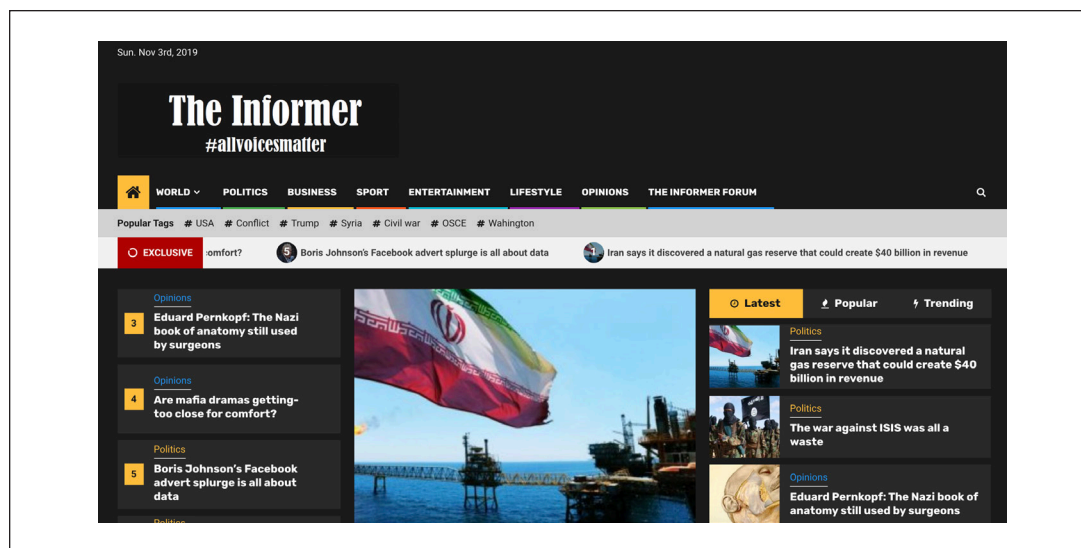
Sun. Nov 3rd, 2019

The Informer
#allvoicesmatter

WORLD POLITICS BUSINESS SPORT ENTERTAINMENT LIFESTYLE OPINIONS THE INFORMER FORUM

Popular Tags # USA # Conflict # Trump # Syria # Civil war # OSCE # Wahington

EXCLUSIVE omfort? 5 Boris Johnson's Facebook advert splurge is all about data 1 Iran says it discovered a natural gas reserve that could create $40 billion in revenue

Opinions
3 Eduard Pernkopf: The Nazi book of anatomy still used by surgeons

Opinions
4 Are mafia dramas getting-too close for comfort?

Politics
5 Boris Johnson's Facebook advert splurge is all about data

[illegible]

Latest Popular Trending

Politics
Iran says it discovered a natural gas reserve that could create $40 billion in revenue

Politics
The war against ISIS was all a waste

Opinions
Eduard Pernkopf: The Nazi book of anatomy still used by surgeons